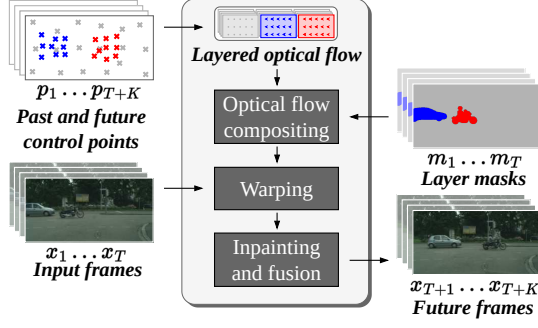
$p_1 \ldots p_{T+K}$
Past and future control points

Layered optical flow

Optical flow compositing

Warping

Inpainting and fusion

$m_1 \ldots m_T$
Layer masks

$x_1 \ldots x_T$
Input frames

$x_{T+1} \ldots x_{T+K}$
Future frames